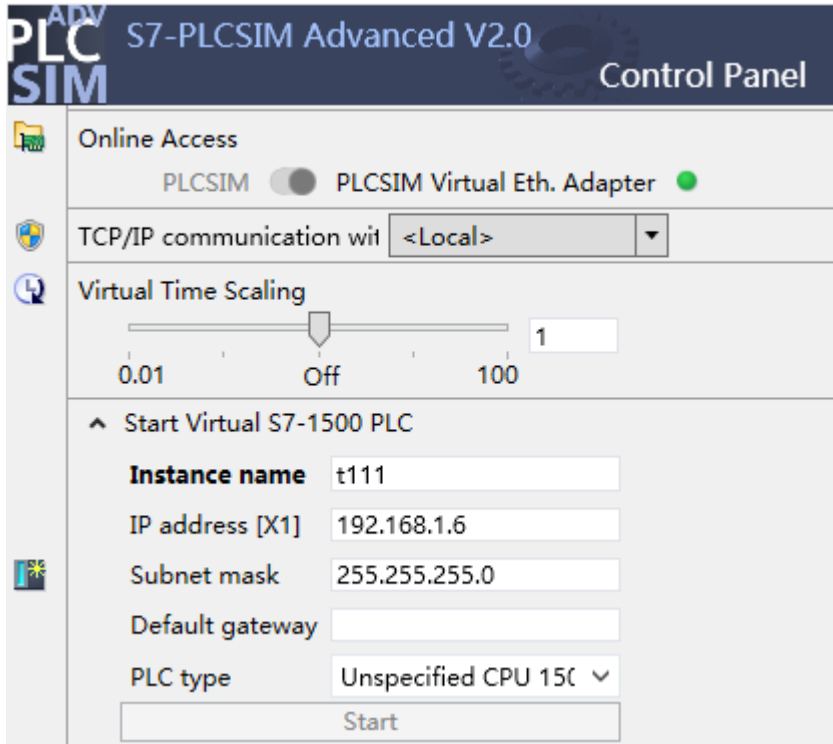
ADV PLC SIM

S7-PLCSIM Advanced V2.0

Control Panel

Online Access

PLCSIM PLCSIM Virtual Eth. Adapter

TCP/IP communication wit <Local>

Virtual Time Scaling

1

0.01 Off 100

Start Virtual S7-1500 PLC

**Instance name** t111

IP address [X1] 192.168.1.6

Subnet mask 255.255.255.0

Default gateway

PLC type Unspecified CPU 15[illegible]

Start